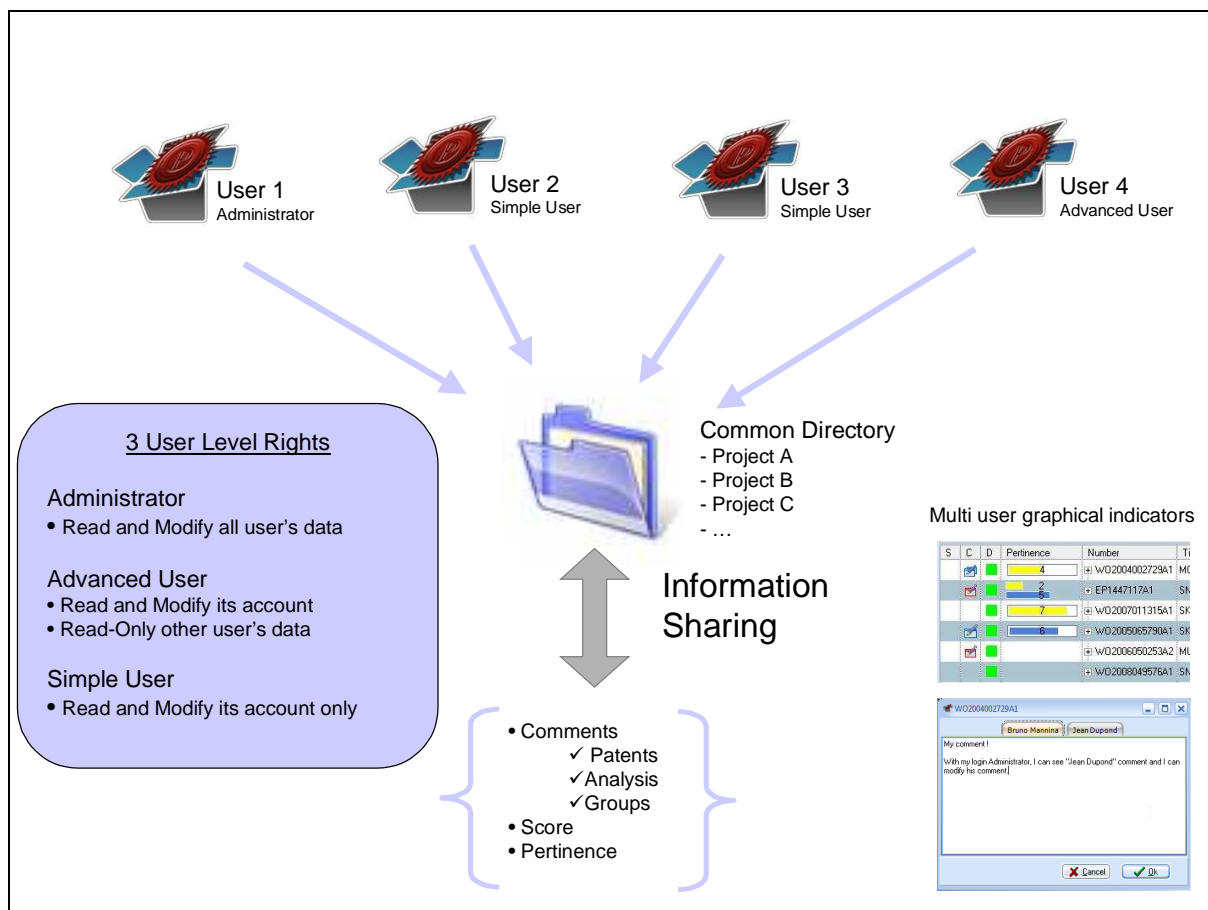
User 1
Administrator

User 2
Simple User

User 3
Simple User

User 4
Advanced User

3 User Level Rights

Administrator
• Read and Modify all user's data

Advanced User
• Read and Modify its account
• Read-Only other user's data

Simple User
• Read and Modify its account only

Common Directory
- Project A
- Project B
- Project C
- …

Information Sharing

• Comments
✓ Patents
✓Analysis
✓Groups
• Score
• Pertinence

Multi user graphical indicators

| S | C | D | Pertinence | Number | Ti |
|---|---|---|---|---|---|
| | | | 4 | WO2004002729A1 | MC |
| | | | 2 5 | EP1447117A1 | SM |
| | | | 7 | WO2007011315A1 | SK |
| | | | 6 | WO2005065790A1 | SK |
| | | | | WO2006050253A2 | ML |
| | | | | WO2008049576A1 | SM |

WO2004002729A1
Bruno Mannina | Jean Dupond
My comment !
With my login Administrator, I can see "Jean Dupond" comment and I can modify his comment.
Cancel | Ok